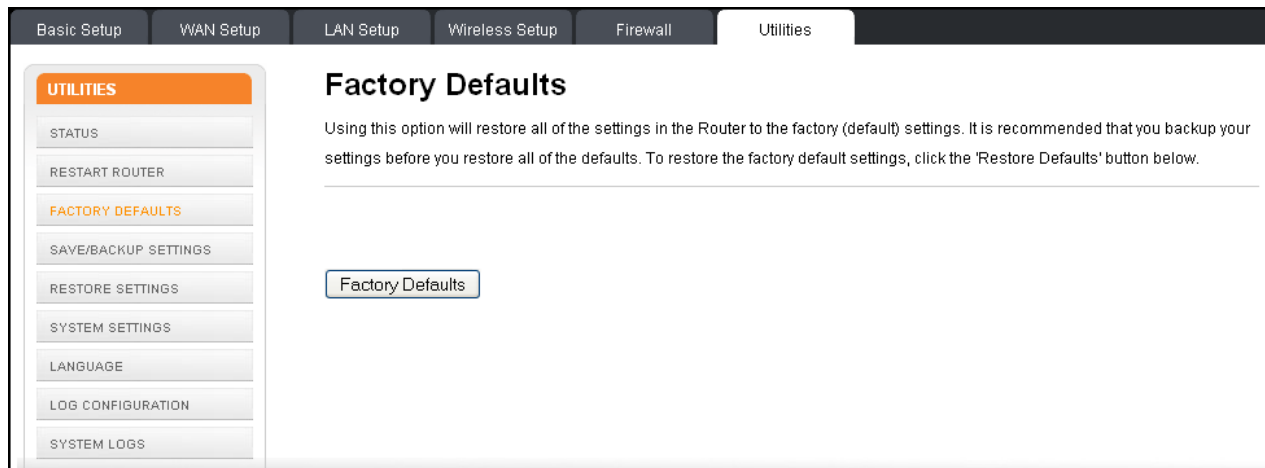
Basic Setup
WAN Setup
LAN Setup
Wireless Setup
Firewall
Utilities

UTILITIES
STATUS
RESTART ROUTER
FACTORY DEFAULTS
SAVE/BACKUP SETTINGS
RESTORE SETTINGS
SYSTEM SETTINGS
LANGUAGE
LOG CONFIGURATION
SYSTEM LOGS

Factory Defaults

Using this option will restore all of the settings in the Router to the factory (default) settings. It is recommended that you backup your settings before you restore all of the defaults. To restore the factory default settings, click the 'Restore Defaults' button below.

Factory Defaults